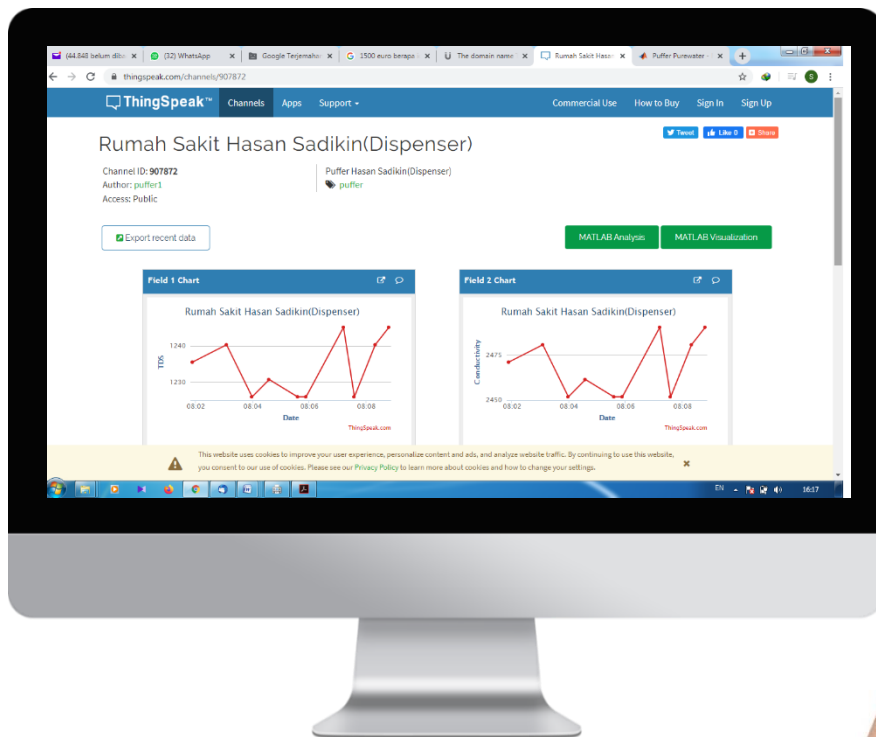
(44.848 belum dib ×
(32) WhatsApp ×
Google Terjemaha ×
1500 euro berapa ×
The domain name ×
Rumah Sakit Hasa ×
Puffer Purewater ×
+

thingspeak.com/channels/907872

ThingSpeak™ Channels Apps Support ▾ Commercial Use How to Buy Sign In Sign Up

Rumah Sakit Hasan Sadikin(Dispenser)

Tweet Like 0 Share

Channel ID: 907872
Author: puffer1
Access: Public

Puffer Hasan Sadikin(Dispenser)
puffer

Export recent data

MATLAB Analysis MATLAB Visualization

Field 1 Chart

Rumah Sakit Hasan Sadikin(Dispenser)

TDS
1240
1230
08:02 08:04 08:06 08:08
Date
ThingSpeak.com

Field 2 Chart

Rumah Sakit Hasan Sadikin(Dispenser)

Conductivity
2475
2450
08:02 08:04 08:06 08:08
Date
ThingSpeak.com

This website uses cookies to improve your user experience, personalize content and ads, and analyze website traffic. By continuing to use this website, you consent to our use of cookies. Please see our Privacy Policy to learn more about cookies and how to change your settings.

EN 16:17